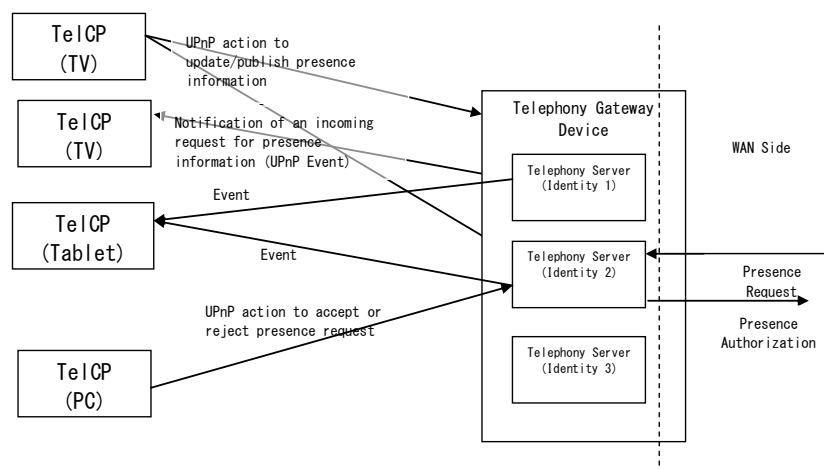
TelCP
(TV)

UPnP action to update/publish presence information

TelCP
(TV)

Notification of an incoming request for presence information (UPnP Event)

Telephony Gateway Device

WAN Side

Event

Telephony Server
(Identity 1)

TelCP
(Tablet)

Event

Telephony Server
(Identity 2)

Presence Request

UPnP action to accept or reject presence request

Presence Authorization

Telephony Server
(Identity 3)

TelCP
(PC)